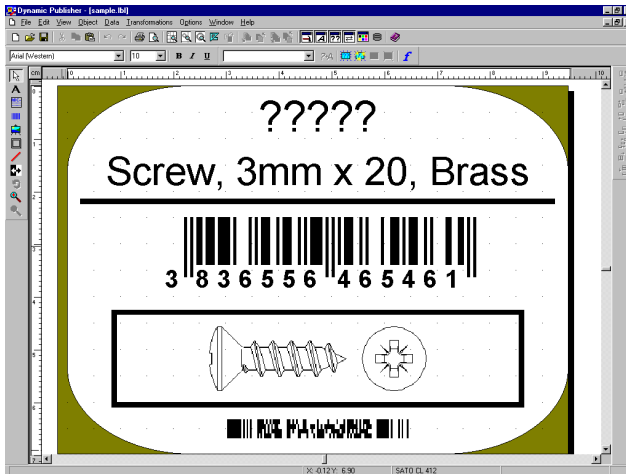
Dynamic Publisher - [sample.lbl]

File Edit View Object Data Transformations Options Window Help

Arial (Western)
10
B I U

cm

?????

Screw, 3mm x 20, Brass

3 836556 465461

X: -0.12 Y: 6.90
SATO CL 412